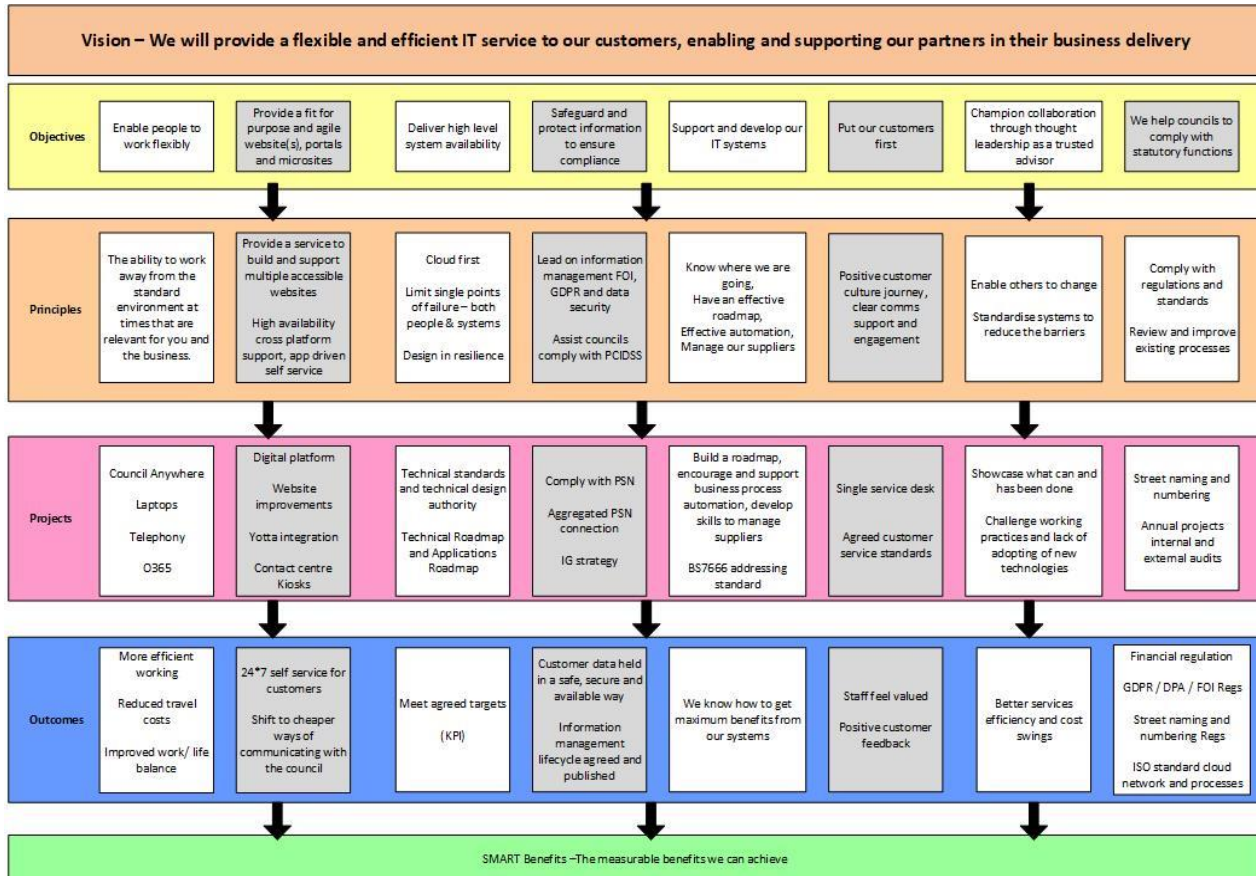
Vision – We will provide a flexible and efficient IT service to our customers, enabling and supporting our partners in their business delivery

Objectives

Enable people to work flexibly

Provide a fit for purpose and agile website(s), portals and microsites

Deliver high level system availability

Safeguard and protect information to ensure compliance

Support and develop our IT systems

Put our customers first

Champion collaboration through thought leadership as a trusted advisor

We help councils to comply with statutory functions

Principles

The ability to work away from the standard environment at times that are relevant for you and the business.

Provide a service to build and support multiple accessible websites

High availability cross platform support, app driven self service

Cloud first

Limit single points of failure – both people & systems

Design in resilience

Lead on information management FOI, GDPR and data security

Assist councils comply with PCIDSS

Know where we are going,
Have an effective roadmap,
Effective automation,
Manage our suppliers

Positive customer culture journey, clear comms support and engagement

Enable others to change

Standardise systems to reduce the barriers

Comply with regulations and standards

Review and improve existing processes

Projects

Council Anywhere

Laptops

Telephony

O365

Digital platform

Website improvements

Yotta integration

Contact centre Kiosks

Technical standards and technical design authority

Technical Roadmap and Applications Roadmap

Comply with PSN

Aggregated PSN connection

IG strategy

Build a roadmap, encourage and support business process automation, develop skills to manage suppliers

BS7666 addressing standard

Single service desk

Agreed customer service standards

Showcase what can and has been done

Challenge working practices and lack of adopting of new technologies

Street naming and numbering

Annual projects internal and external audits

Outcomes

More efficient working

Reduced travel costs

Improved work/ life balance

24*7 self service for customers

Shift to cheaper ways of communicating with the council

Meet agreed targets

(KPI)

Customer data held in a safe, secure and available way

Information management lifecycle agreed and published

We know how to get maximum benefits from our systems

Staff feel valued

Positive customer feedback

Better services efficiency and cost swings

Financial regulation

GDPR / DPA / FOI Regs

Street naming and numbering Regs

ISO standard cloud network and processes

SMART Benefits –The measurable benefits we can achieve